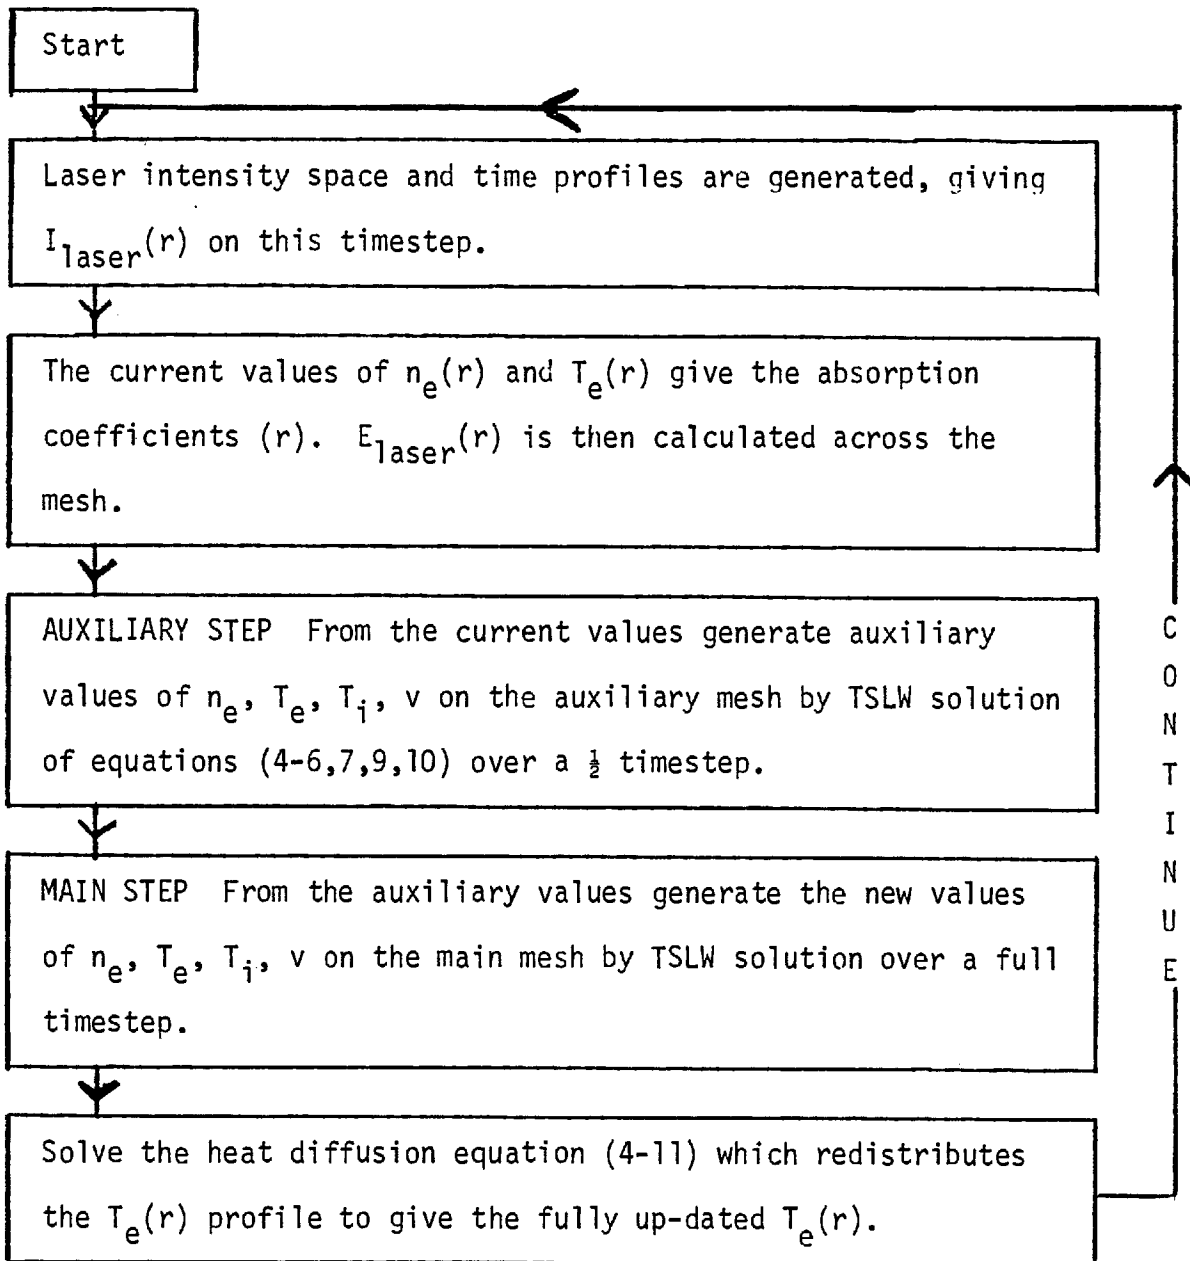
Start

Laser intensity space and time profiles are generated, giving $I_{laser}(r)$ on this timestep.

The current values of $n_e(r)$ and $T_e(r)$ give the absorption coefficients (r). $E_{laser}(r)$ is then calculated across the mesh.

AUXILIARY STEP From the current values generate auxiliary values of $n_e$, $T_e$, $T_i$, v on the auxiliary mesh by TSLW solution of equations (4-6,7,9,10) over a $\frac{1}{2}$ timestep.

MAIN STEP From the auxiliary values generate the new values of $n_e$, $T_e$, $T_i$, v on the main mesh by TSLW solution over a full timestep.

Solve the heat diffusion equation (4-11) which redistributes the $T_e(r)$ profile to give the fully up-dated $T_e(r)$.

CONTINUE